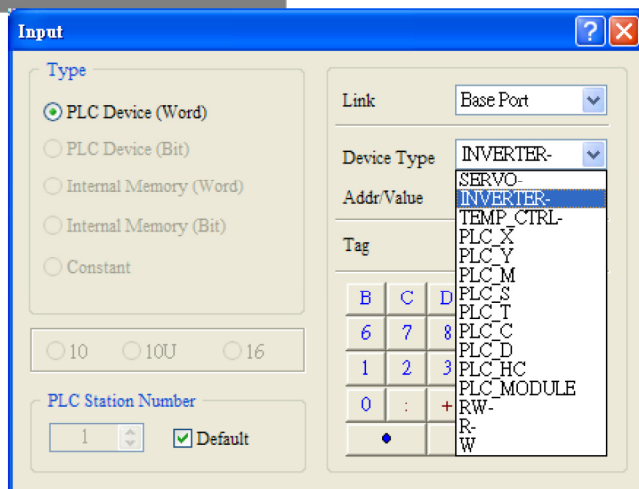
Input

Type

PLC Device (Word)

PLC Device (Bit)

Internal Memory (Word)

Internal Memory (Bit)

Constant

10 10U 16

PLC Station Number

1 Default

Link Base Port

Device Type INVERTER-

Addr/Value

Tag

B C D

6 7 8

1 2 3

0 : +

●

SERVO-
INVERTER-
TEMP_CTRL-
PLC_X
PLC_Y
PLC_M
PLC_S
PLC_T
PLC_C
PLC_D
PLC_HC
PLC_MODULE
RW-
R-
W